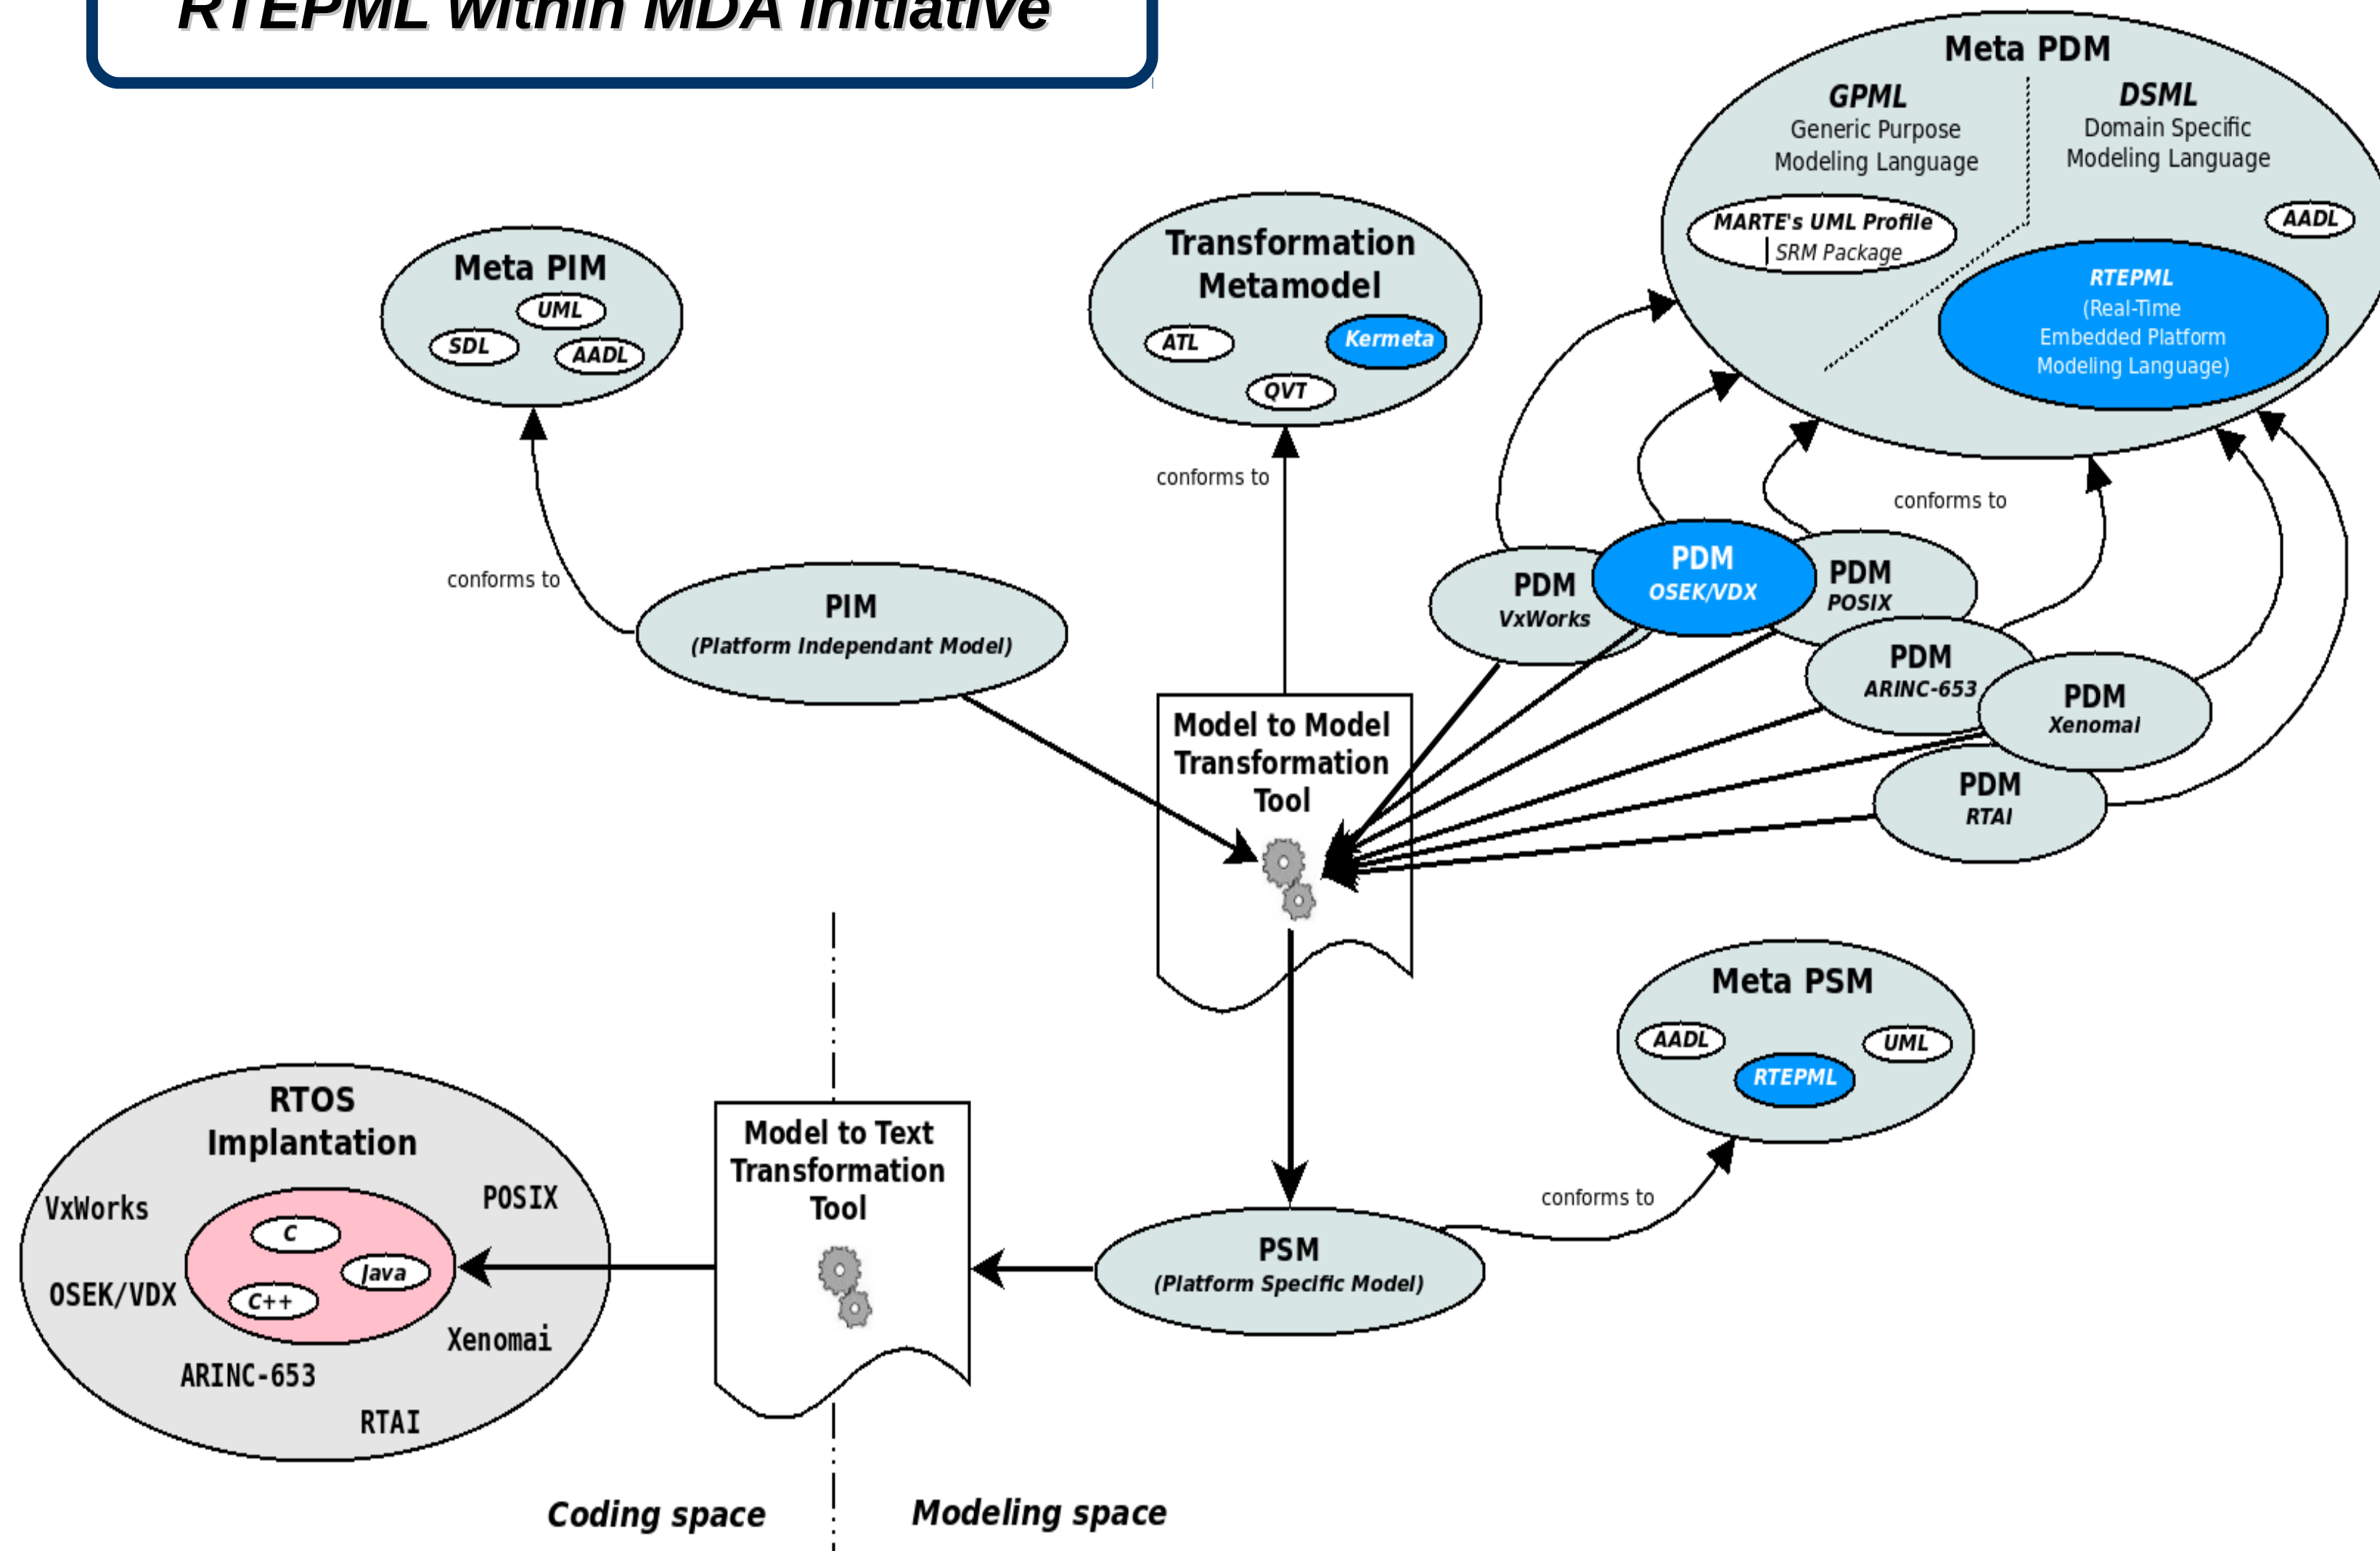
RTEPML within MDA initiative

Meta PDM
GPML
Generic Purpose Modeling Language
DSML
Domain Specific Modeling Language
MARTE's UML Profile
SRM Package
AADL
RTEPML
(Real-Time Embedded Platform Modeling Language)

Meta PIM
UML
SDL
AADL

Transformation Metamodel
ATL
Kermeta
QVT

conforms to

conforms to

conforms to

PIM
(Platform Independant Model)

Model to Model Transformation Tool

PDM
VxWorks
PDM
OSEK/VDX
PDM
POSIX
PDM
ARINC-653
PDM
Xenomai
PDM
RTAI

Meta PSM
AADL
UML
RTEPML

conforms to

RTOS Implantation
VxWorks
POSIX
OSEK/VDX
Xenomai
ARINC-653
RTAI
C
Java
C++

Model to Text Transformation Tool

PSM
(Platform Specific Model)

Coding space
Modeling space